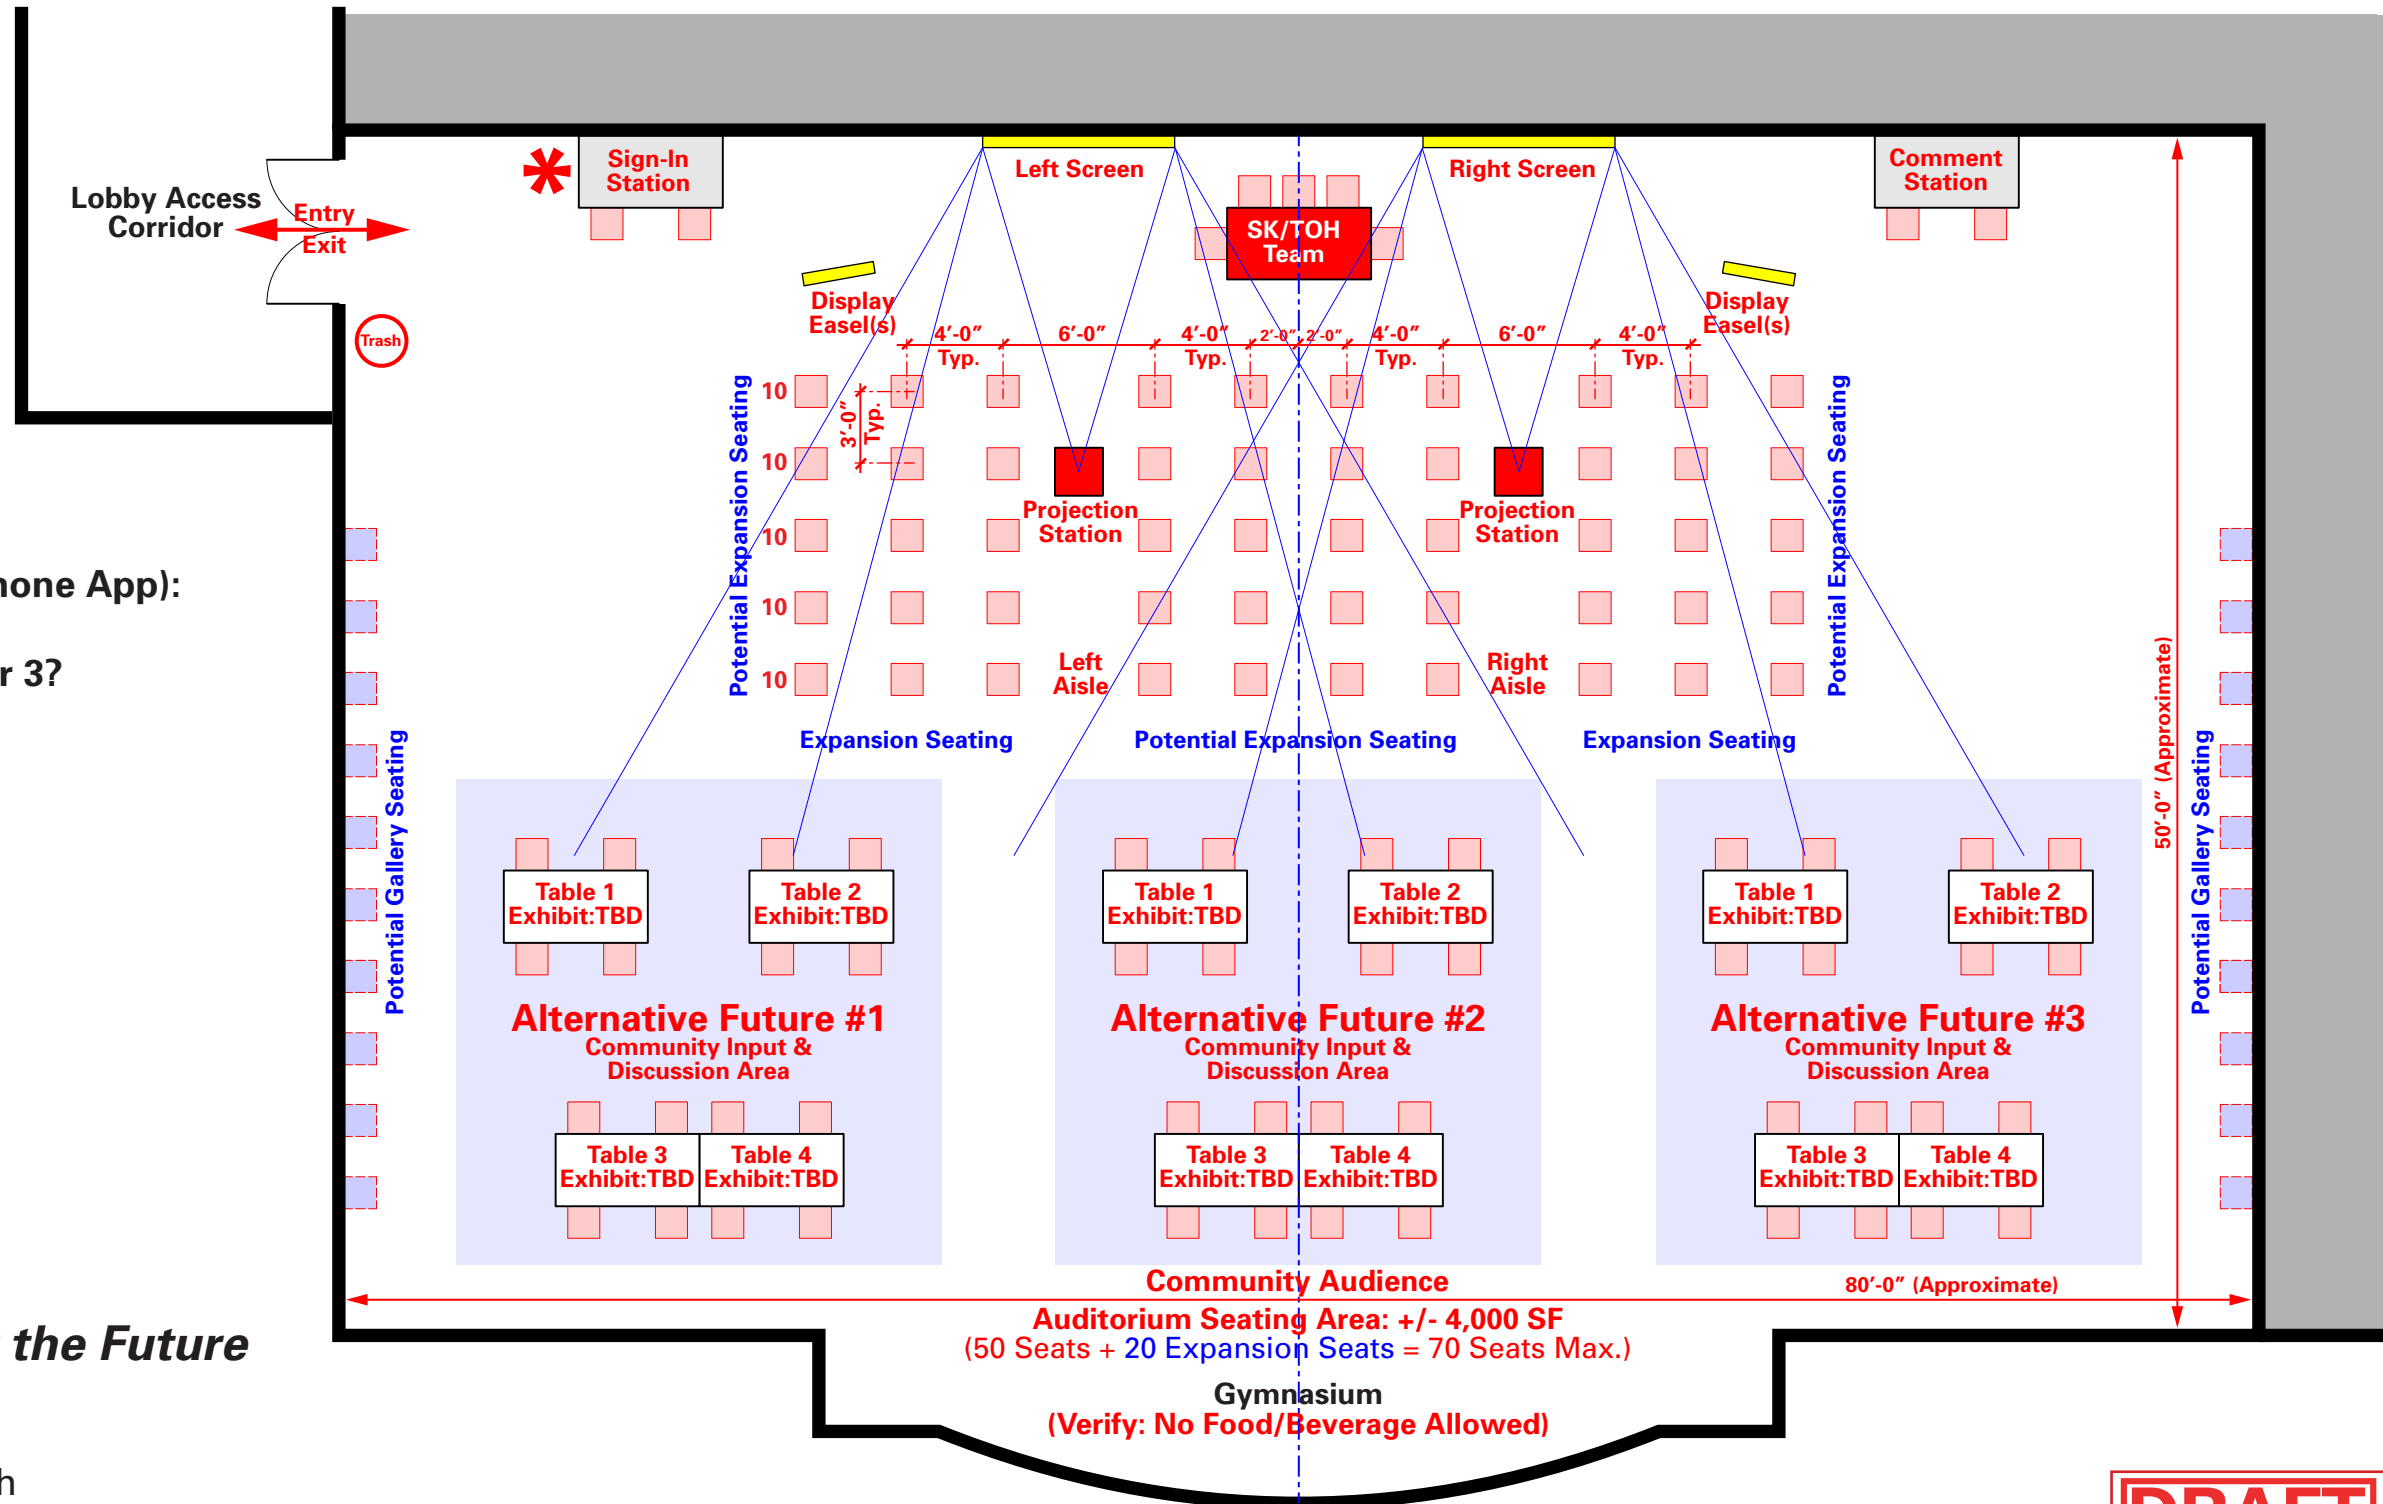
Lobby Access Corridor
Entry
Exit
Trash
Sign-In Station
Left Screen
SK/TOH Team
Right Screen
Comment Station
Display Easel(s)
Display Easel(s)
4'-0" Typ.
6'-0"
4'-0" Typ.
2'-0"
2'-0"
4'-0" Typ.
6'-0"
4'-0" Typ.
3'-0" Typ.
10
10
10
10
10
Projection Station
Projection Station
Left Aisle
Right Aisle
Potential Expansion Seating
Potential Expansion Seating
Expansion Seating
Potential Expansion Seating
Expansion Seating
hone App):
r 3?
Potential Gallery Seating
Potential Gallery Seating
50'-0" (Approximate)
Table 1 Exhibit:TBD
Table 2 Exhibit:TBD
Table 1 Exhibit:TBD
Table 2 Exhibit:TBD
Table 1 Exhibit:TBD
Table 2 Exhibit:TBD
Alternative Future #1
Community Input & Discussion Area
Alternative Future #2
Community Input & Discussion Area
Alternative Future #3
Community Input & Discussion Area
Table 3 Exhibit:TBD
Table 4 Exhibit:TBD
Table 3 Exhibit:TBD
Table 4 Exhibit:TBD
Table 3 Exhibit:TBD
Table 4 Exhibit:TBD
Community Audience
80'-0" (Approximate)
the Future
Auditorium Seating Area: +/- 4,000 SF
(50 Seats + 20 Expansion Seats = 70 Seats Max.)
Gymnasium
(Verify: No Food/Beverage Allowed)
h
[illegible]